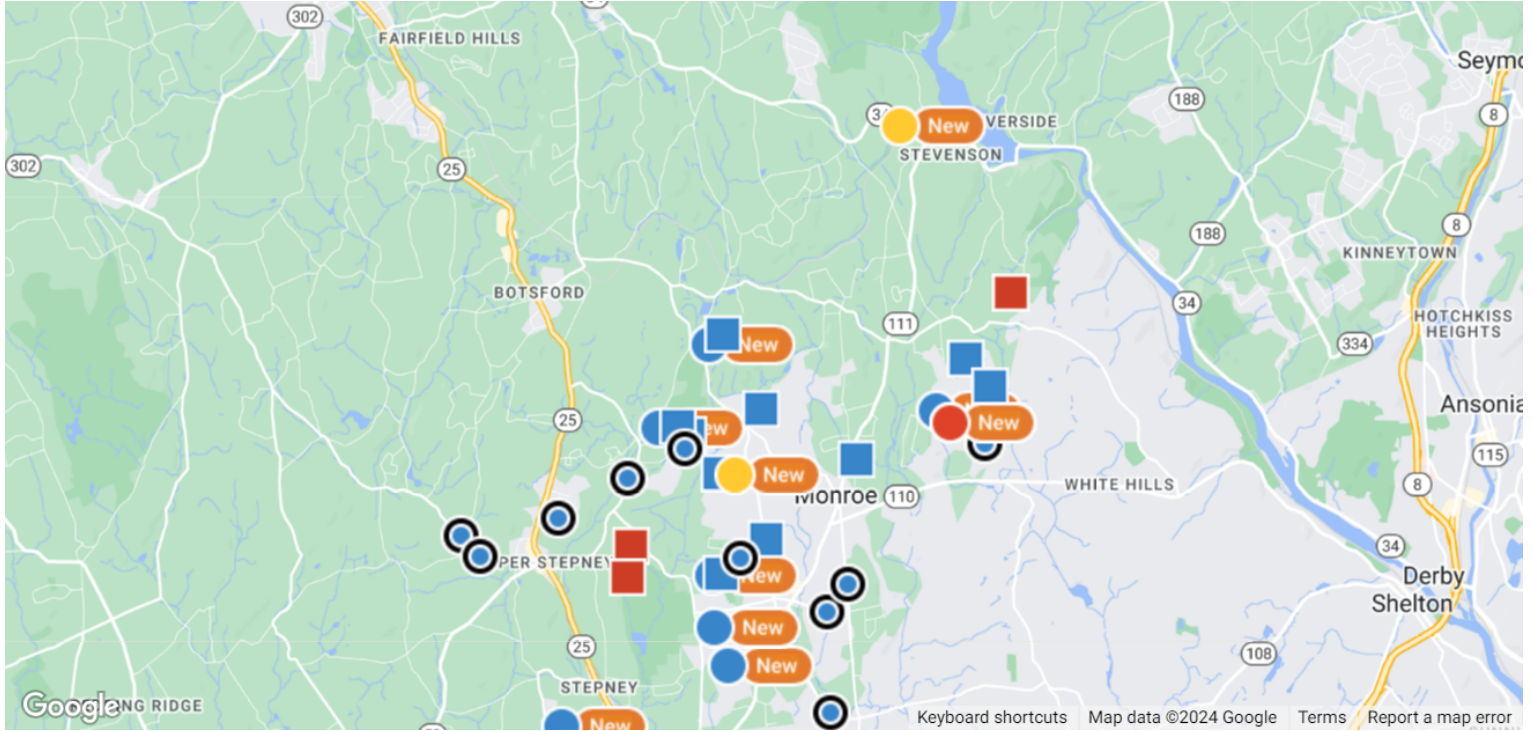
302
FAIRFIELD HILLS
302
25
34
New
VERSIDE
STEVENSON
188
Seymo
8
188
8
KINNEYTOWN
BOTSFORD
111
34
HOTCHKISS HEIGHTS
334
New
25
New
New
Ansonia
115
New
Monroe
110
WHITE HILLS
8
PER STEPNEY
New
34
Derby
Shelton
25
New
108
New
STEPNEY
Google
NG RIDGE
New
Keyboard shortcuts
Map data ©2024 Google
Terms
Report a map error